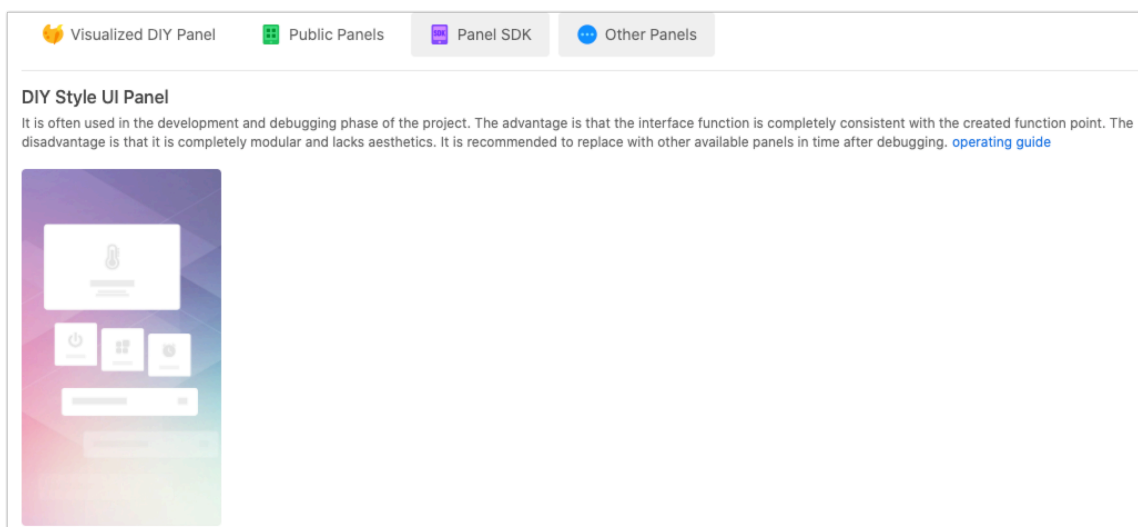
Visualized DIY Panel Public Panels Panel SDK Other Panels

DIY Style UI Panel

It is often used in the development and debugging phase of the project. The advantage is that the interface function is completely consistent with the created function point. The disadvantage is that it is completely modular and lacks aesthetics. It is recommended to replace with other available panels in time after debugging. operating guide